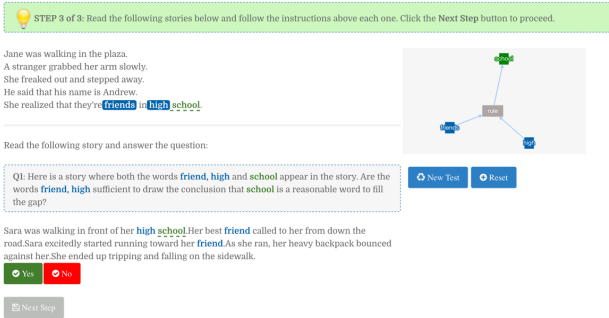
STEP 3 of 3: Read the following stories below and follow the instructions above each one. Click the Next Step button to proceed.

Jane was walking in the plaza.
A stranger grabbed her arm slowly.
She freaked out and stepped away.
He said that his name is Andrew.
She realized that they're friends in high school.

school
rule
friends
high

Read the following story and answer the question:

New Test
Reset

Q1: Here is a story where both the words friend, high and school appear in the story. Are the words friend, high sufficient to draw the conclusion that school is a reasonable word to fill the gap?

Sara was walking in front of her high school.Her best friend called to her from down the road.Sara excitedly started running toward her friend.As she ran, her heavy backpack bounced against her.She ended up tripping and falling on the sidewalk.

Yes
No

Next Step